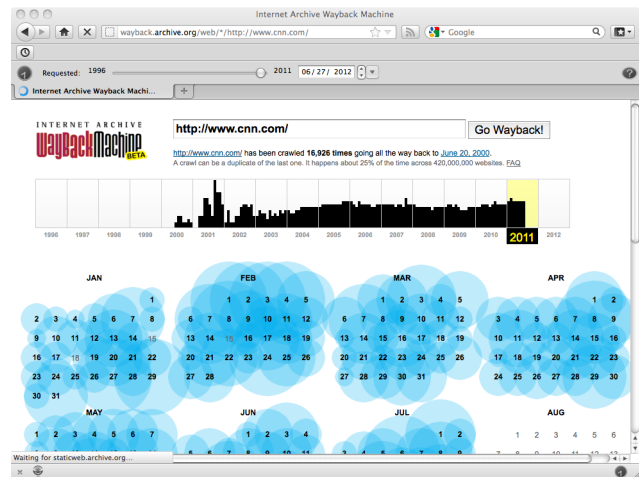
Internet Archive Wayback Machine

wayback.archive.org/web/*/http://www.cnn.com/

Google

Requested: 1996 2011 06/27/2012

Internet Archive Wayback Machi...

INTERNET ARCHIVE
WaybackMachine BETA

http://www.cnn.com/

Go Wayback!

http://www.cnn.com/ has been crawled 16,926 times going all the way back to June 20, 2000.
A crawl can be a duplicate of the last one. It happens about 25% of the time across 420,000,000 websites. FAQ

1996 1997 1998 1999 2000 2001 2002 2003 2004 2005 2006 2007 2008 2009 2010 2011 2012

JAN
1
2 3 4 5 6 7 8
9 10 11 12 13 14 15
16 17 18 19 20 21 22
23 24 25 26 27 28 29
30 31

FEB
1 2 3 4 5
6 7 8 9 10 11 12
13 14 15 16 17 18 19
20 21 22 23 24 25 26
27 28

MAR
1 2 3 4 5
6 7 8 9 10 11 12
13 14 15 16 17 18 19
20 21 22 23 24 25 26
27 28 29 30 31

APR
1 2
3 4 5 6 7 8 9
10 11 12 13 14 15 16
17 18 19 20 21 22 23
24 25 26 27 28 29 30

MAY
1 2 3 4 5 6 7

JUN

JUL

AUG
1 2 3 4 5 6

Waiting for staticweb.archive.org...